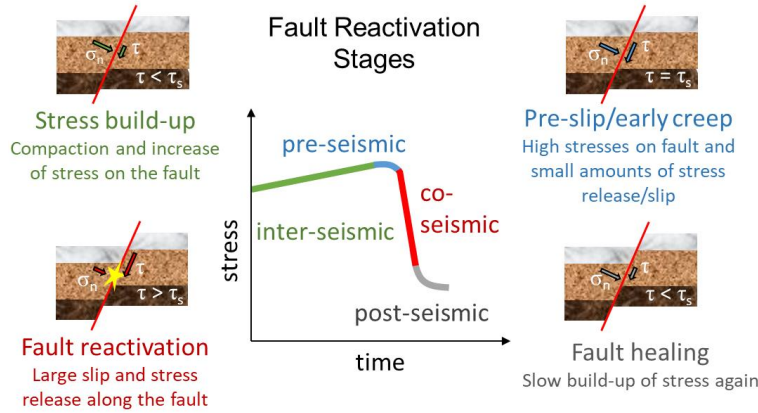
$\sigma_n$ $\tau$
$\tau < \tau_s$

Stress build-up
Compaction and increase of stress on the fault

Fault Reactivation Stages

$\sigma_n$ $\tau$
$\tau = \tau_s$

Pre-slip/early creep
High stresses on fault and small amounts of stress release/slip

pre-seismic

co-seismic

inter-seismic

stress

post-seismic

time

$\sigma_n$ $\tau$
$\tau > \tau_s$

Fault reactivation
Large slip and stress release along the fault

$\sigma_n$ $\tau$
$\tau < \tau_s$

Fault healing
Slow build-up of stress again